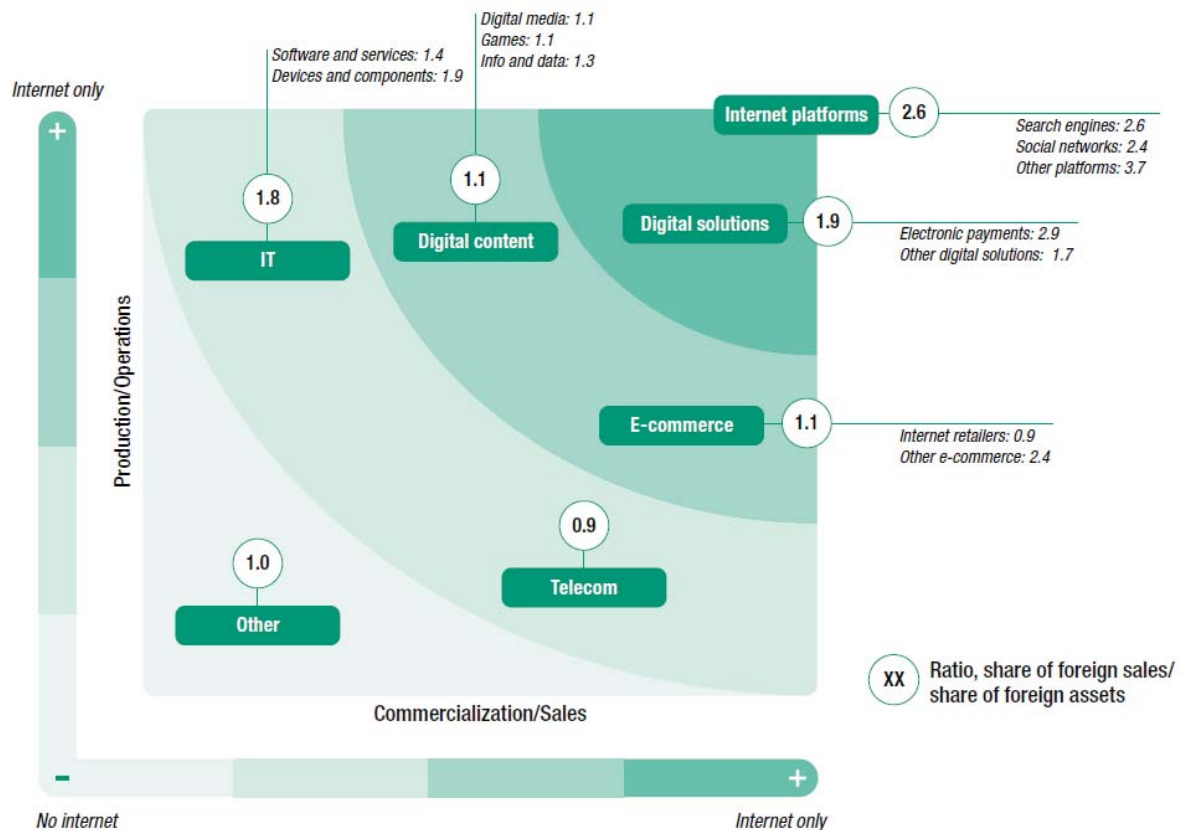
Internet only

+

Software and services: 1.4
Devices and components: 1.9

Digital media: 1.1
Games: 1.1
Info and data: 1.3

Internet platforms

2.6

Search engines: 2.6
Social networks: 2.4
Other platforms: 3.7

1.8

IT

1.1

Digital content

Digital solutions

1.9

Electronic payments: 2.9
Other digital solutions: 1.7

Production/Operations

E-commerce

1.1

Internet retailers: 0.9
Other e-commerce: 2.4

0.9

Telecom

1.0

Other

XX Ratio, share of foreign sales/ share of foreign assets

Commercialization/Sales

-

+

No internet

Internet only